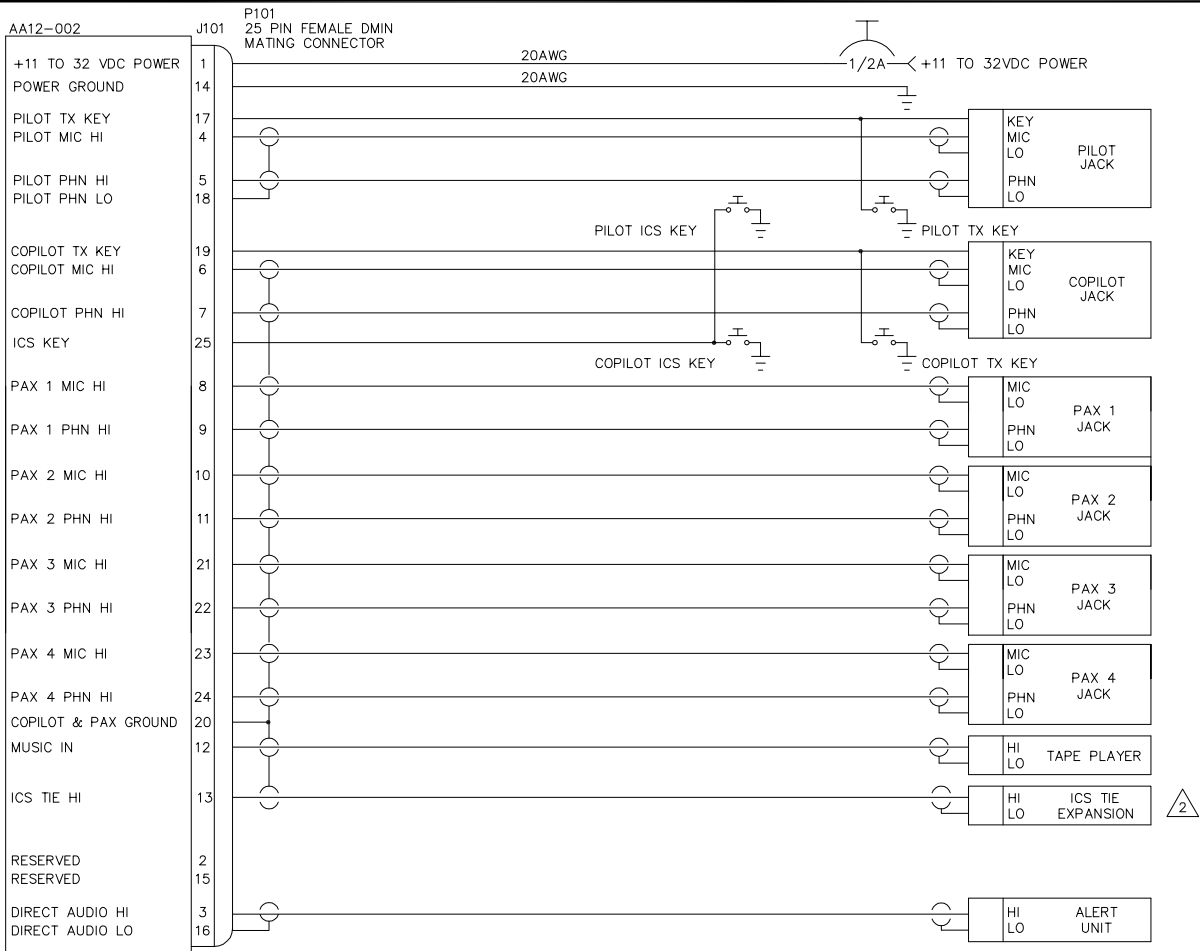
AA12–002

J101

P101
25 PIN FEMALE DMIN
MATING CONNECTOR

+11 TO 32 VDC POWER 1
POWER GROUND 14
PILOT TX KEY 17
PILOT MIC HI 4
PILOT PHN HI 5
PILOT PHN LO 18
COPILOT TX KEY 19
COPILOT MIC HI 6
COPILOT PHN HI 7
ICS KEY 25
PAX 1 MIC HI 8
PAX 1 PHN HI 9
PAX 2 MIC HI 10
PAX 2 PHN HI 11
PAX 3 MIC HI 21
PAX 3 PHN HI 22
PAX 4 MIC HI 23
PAX 4 PHN HI 24
COPILOT & PAX GROUND 20
MUSIC IN 12
ICS TIE HI 13
RESERVED 2
RESERVED 15
DIRECT AUDIO HI 3
DIRECT AUDIO LO 16

20AWG
20AWG
1/2A
+11 TO 32VDC POWER

PILOT ICS KEY
PILOT TX KEY
COPILOT ICS KEY
COPILOT TX KEY

KEY
MIC
LO
PHN
LO
PILOT JACK

KEY
MIC
LO
PHN
LO
COPILOT JACK

MIC
LO
PHN
LO
PAX 1 JACK

MIC
LO
PHN
LO
PAX 2 JACK

MIC
LO
PHN
LO
PAX 3 JACK

MIC
LO
PHN
LO
PAX 4 JACK

HI
LO
TAPE PLAYER

HI
LO
ICS TIE EXPANSION

2

HI
LO
ALERT UNIT